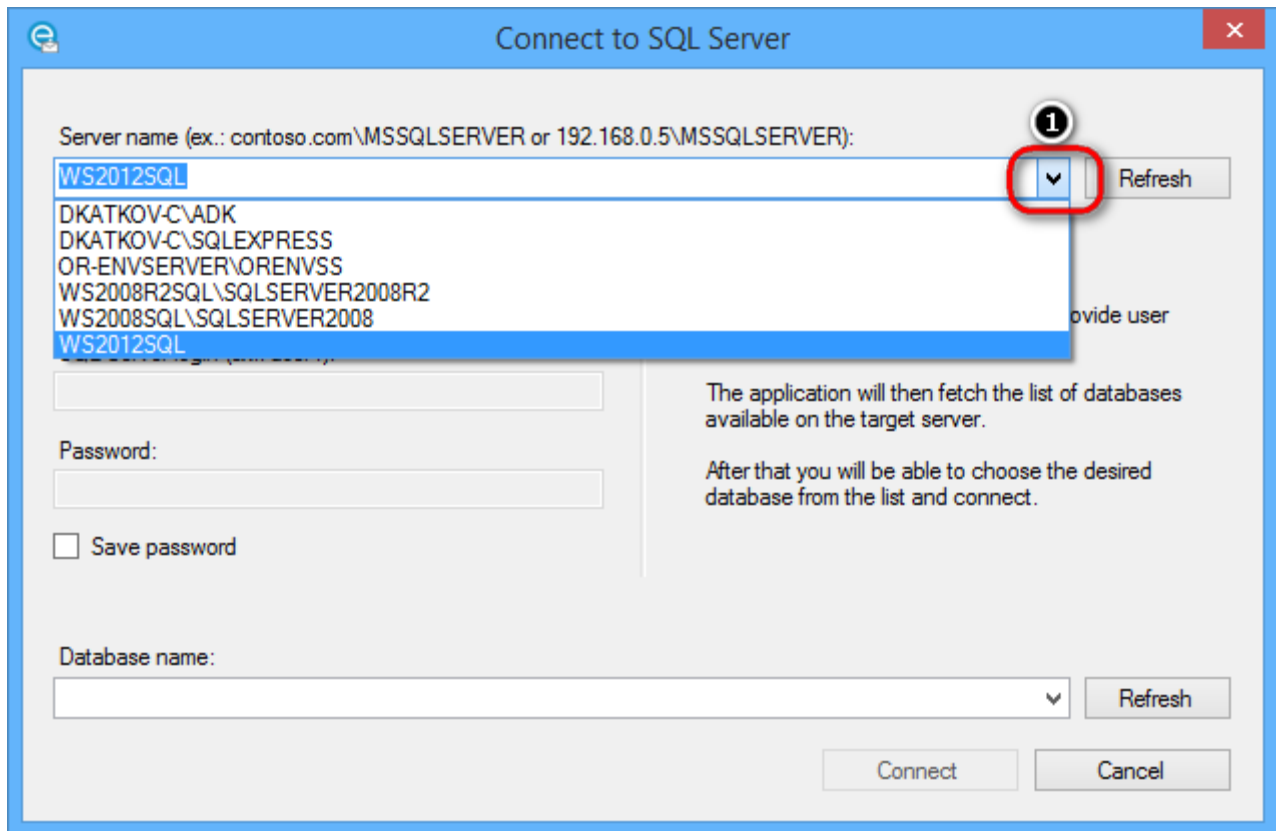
Connect to SQL Server

Server name (ex.: contoso.com\MSSQLSERVER or 192.168.0.5\MSSQLSERVER):

1

WS2012SQL

Refresh

DKATKOV-C\ADK
DKATKOV-C\SQLEXPRESS
OR-ENVSERVER\ORENVSS
WS2008R2SQL\SQLSERVER2008R2
WS2008SQL\SQLSERVER2008
WS2012SQL

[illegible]ovide user

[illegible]

The application will then fetch the list of databases available on the target server.

After that you will be able to choose the desired database from the list and connect.

Password:

Save password

Database name:

Refresh

Connect

Cancel